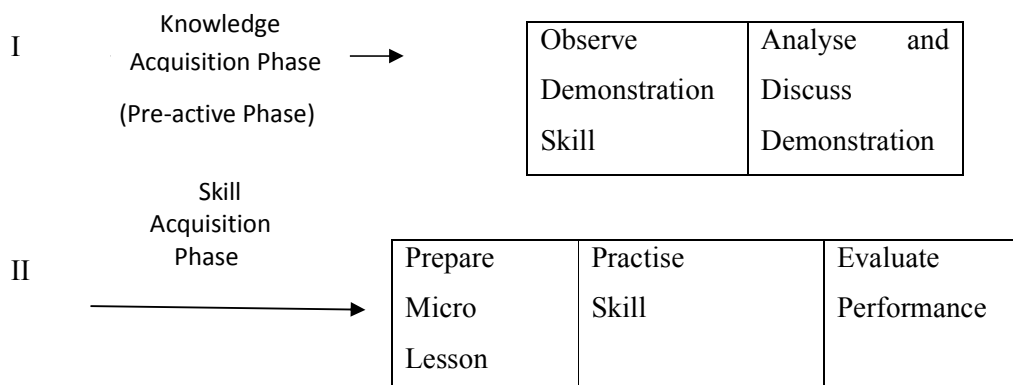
I Knowledge Acquisition Phase (Pre-active Phase)

| Observe Demonstration Skill | Analyse and Discuss Demonstration |
|---|---|

II Skill Acquisition Phase

| Prepare Micro Lesson | Practise Skill | Evaluate Performance |
|---|---|---|